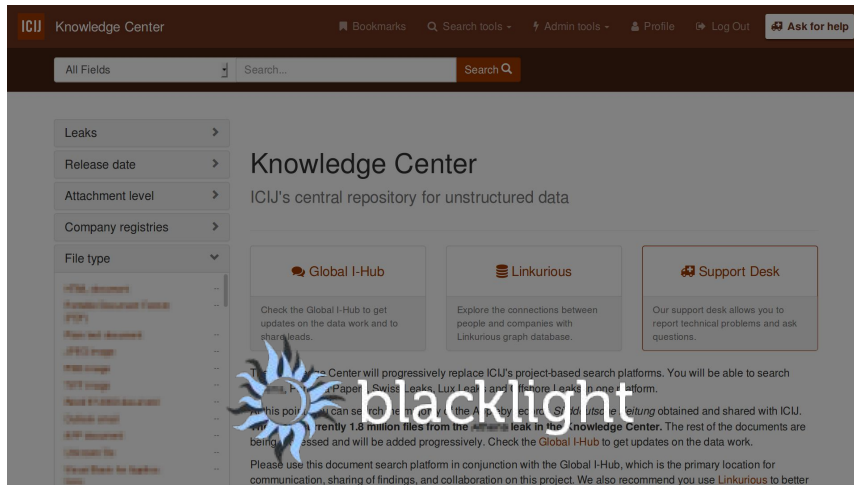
ICIJ Knowledge Center

Bookmarks Search tools Admin tools Profile Log Out Ask for help

All Fields Search... Search

Leaks

Release date

Attachment level

Company registries

File type

Knowledge Center

ICIJ's central repository for unstructured data

Global I-Hub

Check the Global I-Hub to get updates on the data work and to share leads.

Linkurious

Explore the connections between people and companies with Linkurious graph database.

Support Desk

Our support desk allows you to report technical problems and ask questions.

blacklight

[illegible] Center will progressively replace ICIJ's project-based search platforms. You will be able to search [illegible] Papers, Swiss Leaks, Lux Leaks and Offshore Leaks in one platform.

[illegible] point you can search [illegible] obtained and shared with ICIJ. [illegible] rently 1.8 million files from the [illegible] leak in the Knowledge Center. The rest of the documents are being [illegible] ssed and will be added progressively. Check the Global I-Hub to get updates on the data work.

Please use this document search platform in conjunction with the Global I-Hub, which is the primary location for communication, sharing of findings, and collaboration on this project. We also recommend you use Linkurious to better